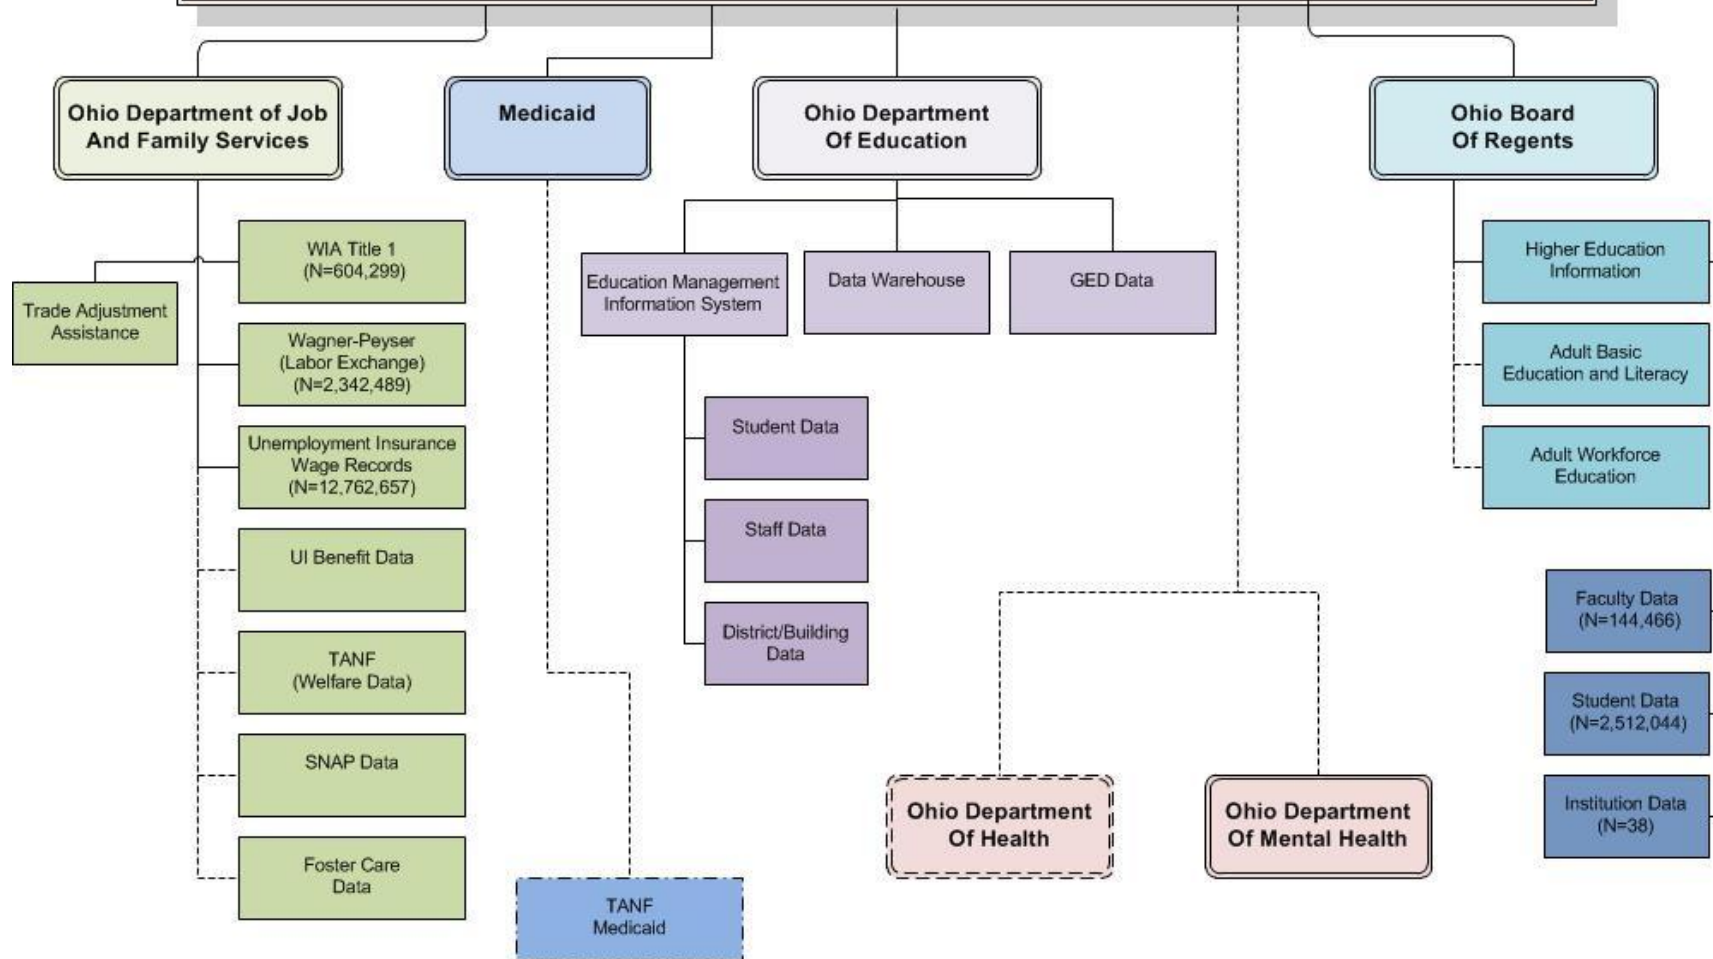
Ohio Department of Job And Family Services

Medicaid

Ohio Department Of Education

Ohio Board Of Regents

WIA Title 1 (N=604,299)

Trade Adjustment Assistance

Wagner-Peyser (Labor Exchange) (N=2,342,489)

Unemployment Insurance Wage Records (N=12,762,657)

UI Benefit Data

TANF (Welfare Data)

SNAP Data

Foster Care Data

TANF Medicaid

Education Management Information System

Data Warehouse

GED Data

Student Data

Staff Data

District/Building Data

Higher Education Information

Adult Basic Education and Literacy

Adult Workforce Education

Faculty Data (N=144,466)

Student Data (N=2,512,044)

Institution Data (N=38)

Ohio Department Of Health

Ohio Department Of Mental Health